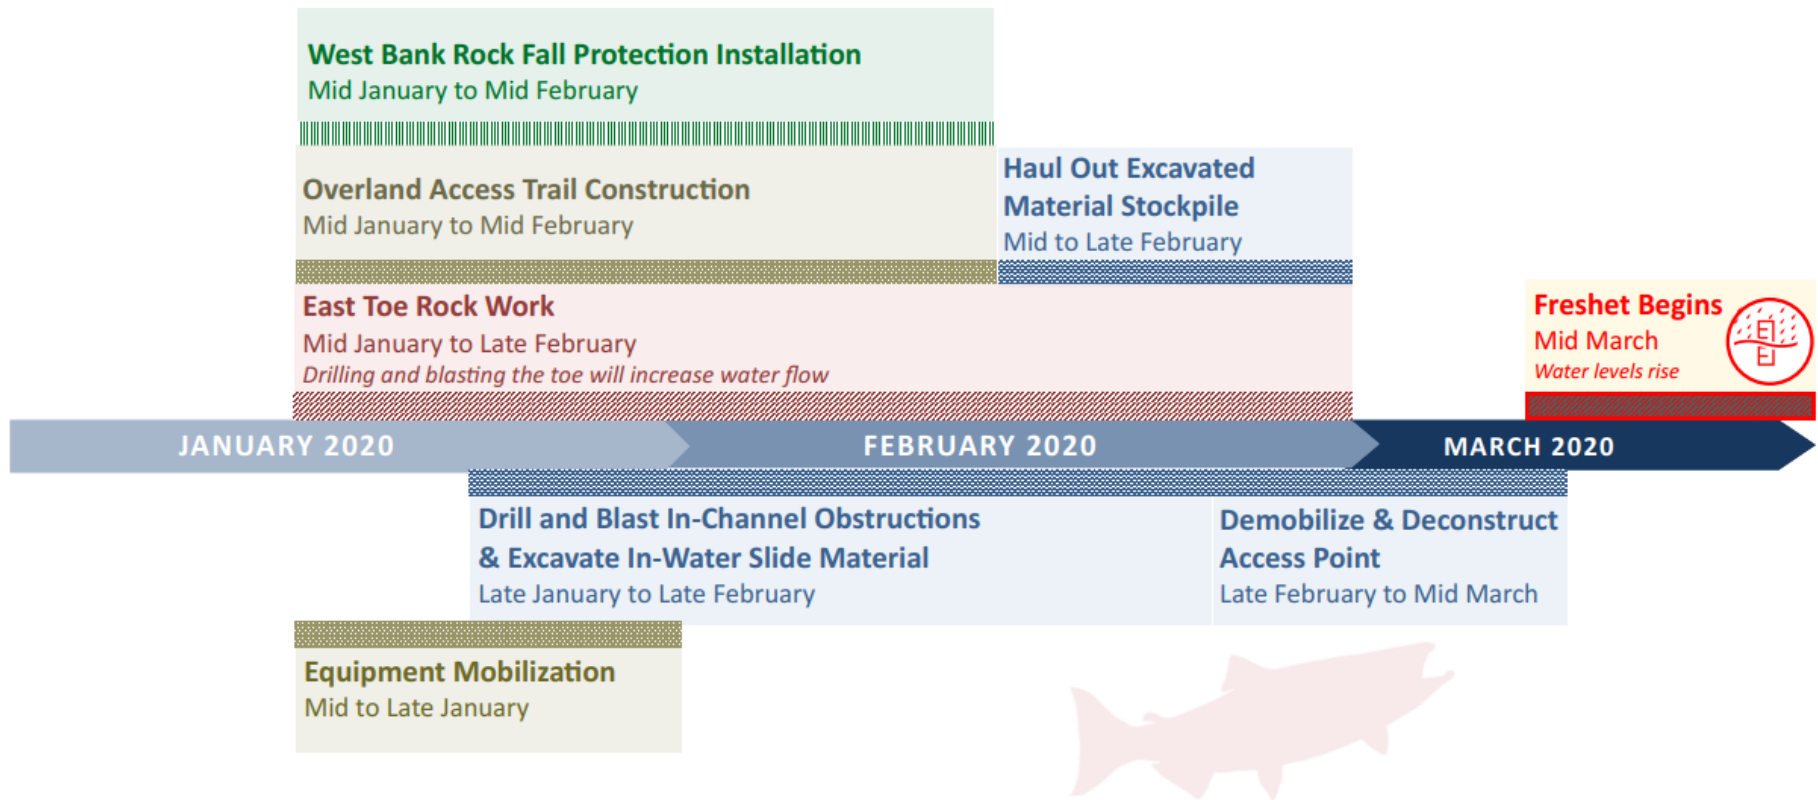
West Bank Rock Fall Protection Installation
Mid January to Mid February

Overland Access Trail Construction
Mid January to Mid February

Haul Out Excavated Material Stockpile
Mid to Late February

East Toe Rock Work
Mid January to Late February
Drilling and blasting the toe will increase water flow

Freshet Begins
Mid March
Water levels rise

JANUARY 2020

FEBRUARY 2020

MARCH 2020

Drill and Blast In-Channel Obstructions & Excavate In-Water Slide Material
Late January to Late February

Demobilize & Deconstruct Access Point
Late February to Mid March

Equipment Mobilization
Mid to Late January